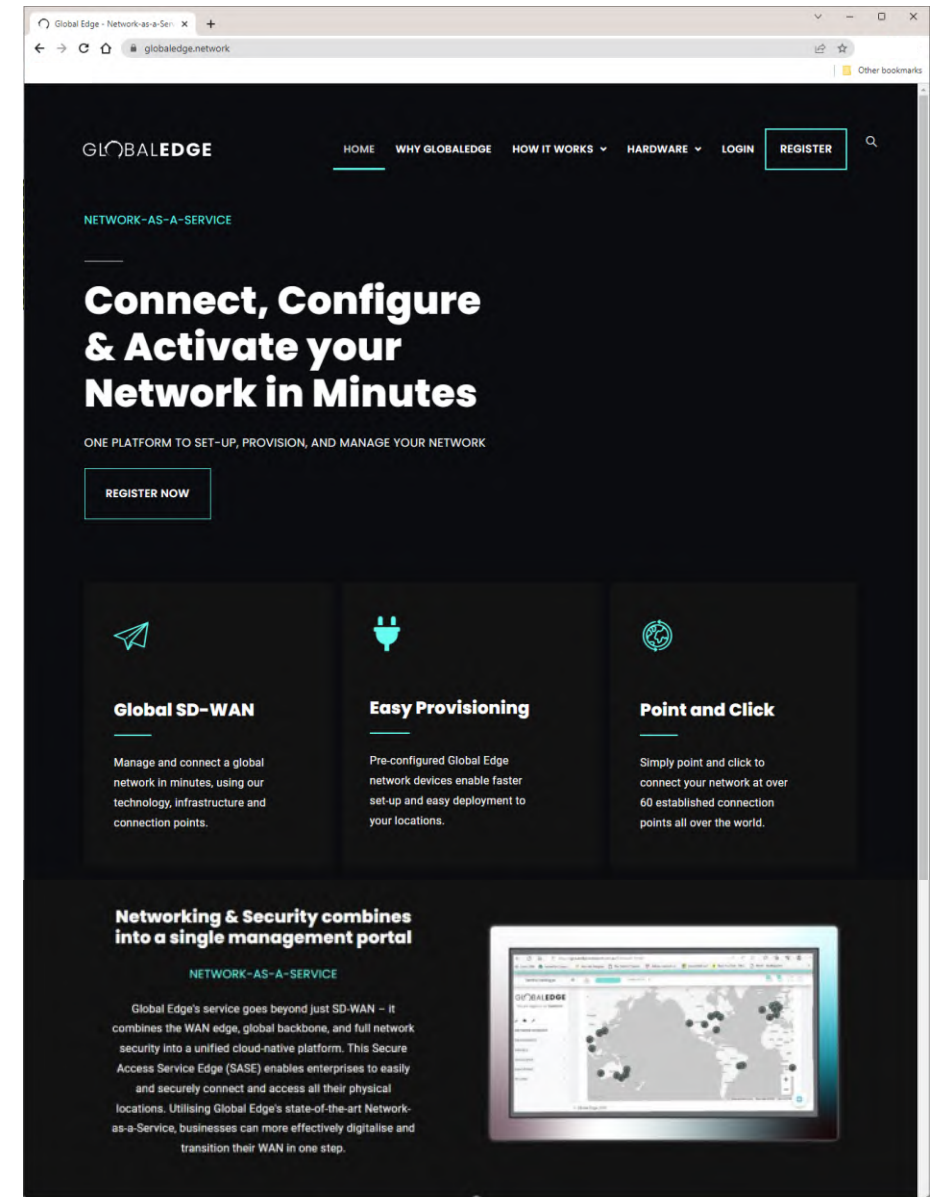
Global Edge - Network-as-a-Serv ×

globaledge.network

Other bookmarks

GLOBALEDGE

HOME WHY GLOBALEDGE HOW IT WORKS HARDWARE LOGIN REGISTER

NETWORK-AS-A-SERVICE

Connect, Configure & Activate your Network in Minutes

ONE PLATFORM TO SET-UP, PROVISION, AND MANAGE YOUR NETWORK

REGISTER NOW

Global SD-WAN

Manage and connect a global network in minutes, using our technology, infrastructure and connection points.

Easy Provisioning

Pre-configured Global Edge network devices enable faster set-up and easy deployment to your locations.

Point and Click

Simply point and click to connect your network at over 60 established connection points all over the world.

Networking & Security combines into a single management portal

NETWORK-AS-A-SERVICE

Global Edge's service goes beyond just SD-WAN – it combines the WAN edge, global backbone, and full network security into a unified cloud-native platform. This Secure Access Service Edge (SASE) enables enterprises to easily and securely connect and access all their physical locations. Utilising Global Edge's state-of-the-art Network-as-a-Service, businesses can more effectively digitalise and transition their WAN in one step.

GLOBALEDGE